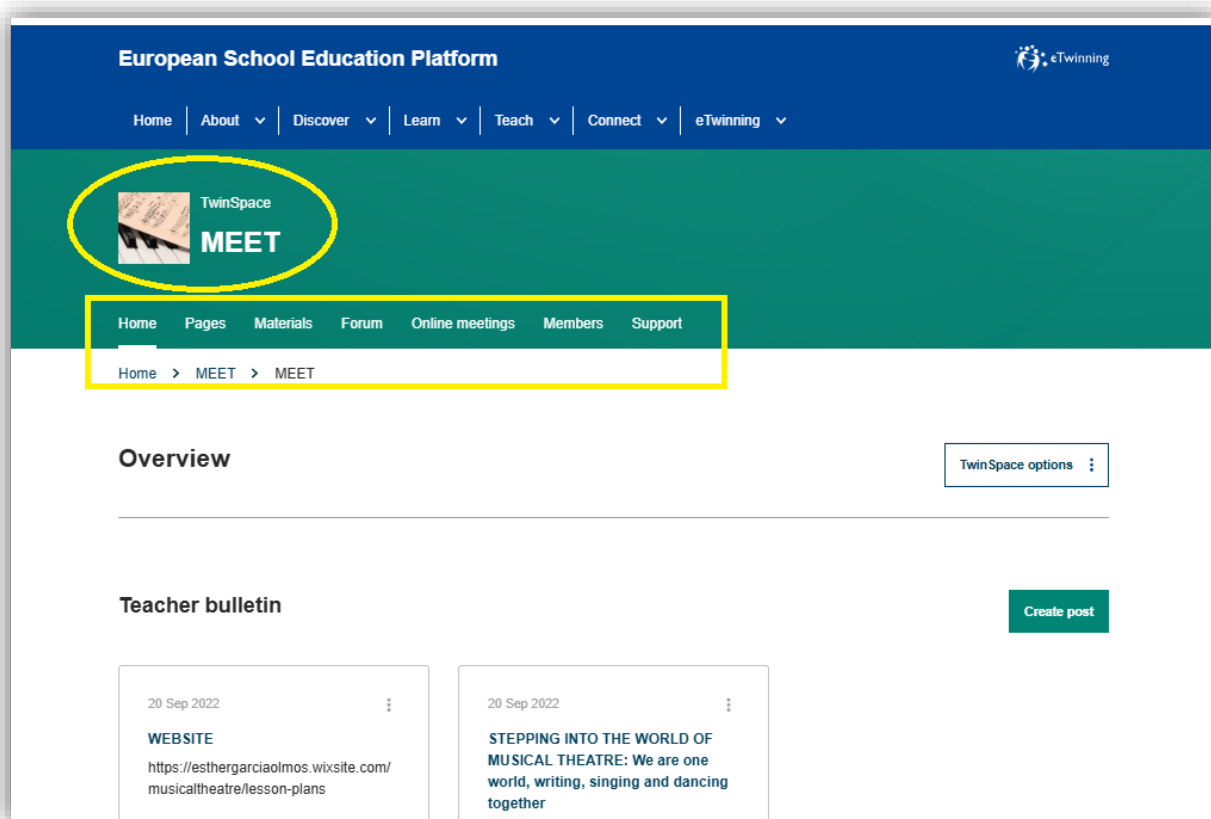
European School Education Platform

eTwinning

Home | About | Discover | Learn | Teach | Connect | eTwinning

TwinSpace
MEET

Home Pages Materials Forum Online meetings Members Support

Home > MEET > MEET

Overview

TwinSpace options

Teacher bulletin

Create post

20 Sep 2022

WEBSITE

https://esthergarciaolmos.wixsite.com/musicaltheatre/lesson-plans

20 Sep 2022

STEPPING INTO THE WORLD OF MUSICAL THEATRE: We are one world, writing, singing and dancing together